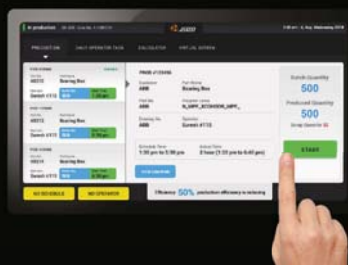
In production

PRODUCTION
DAILY OPERATOR TASK
CALCULATOR

Bearing Box
Bearing Box
Bearing Box

Batch Quantity
500
Produced Quantity
500

START

NO SCHEDULE
NO OPERATOR

Efficiency 50% production efficiency is reducing